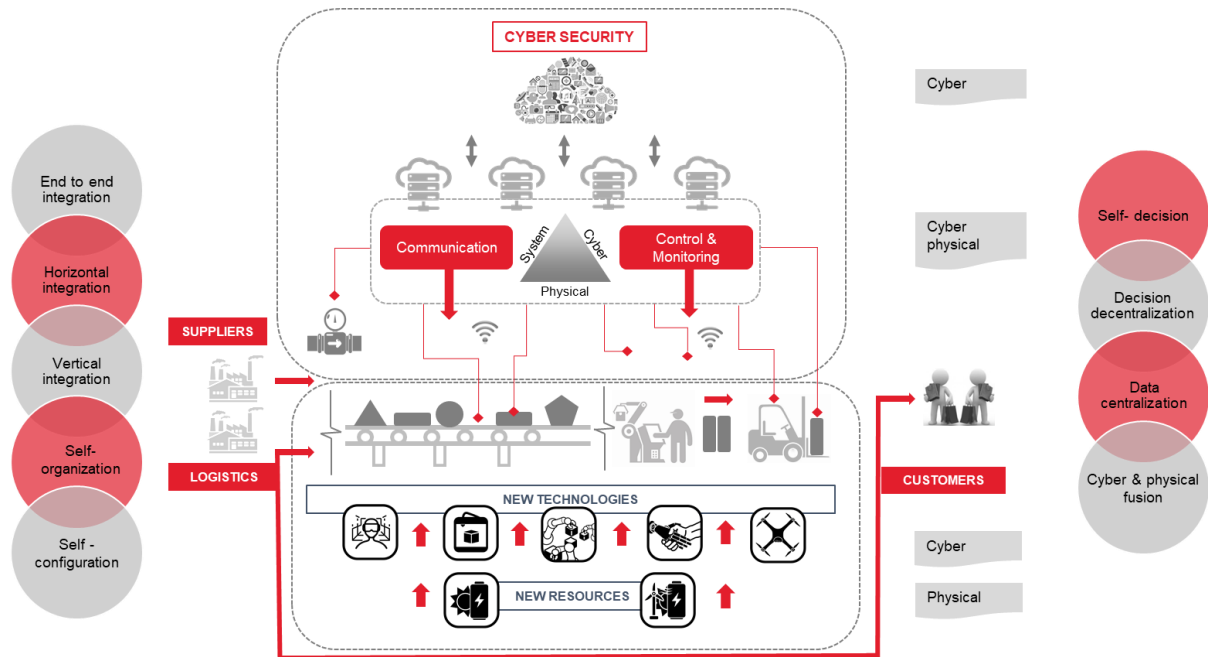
CYBER SECURITY

Cyber

End to end integration

Horizontal integration

Vertical integration

Self-organization

Self - configuration

Communication

System

Cyber

Physical

Control & Monitoring

Cyber physical

Self- decision

Decision decentralization

Data centralization

Cyber & physical fusion

SUPPLIERS

LOGISTICS

CUSTOMERS

NEW TECHNOLOGIES

NEW RESOURCES

Cyber

Physical